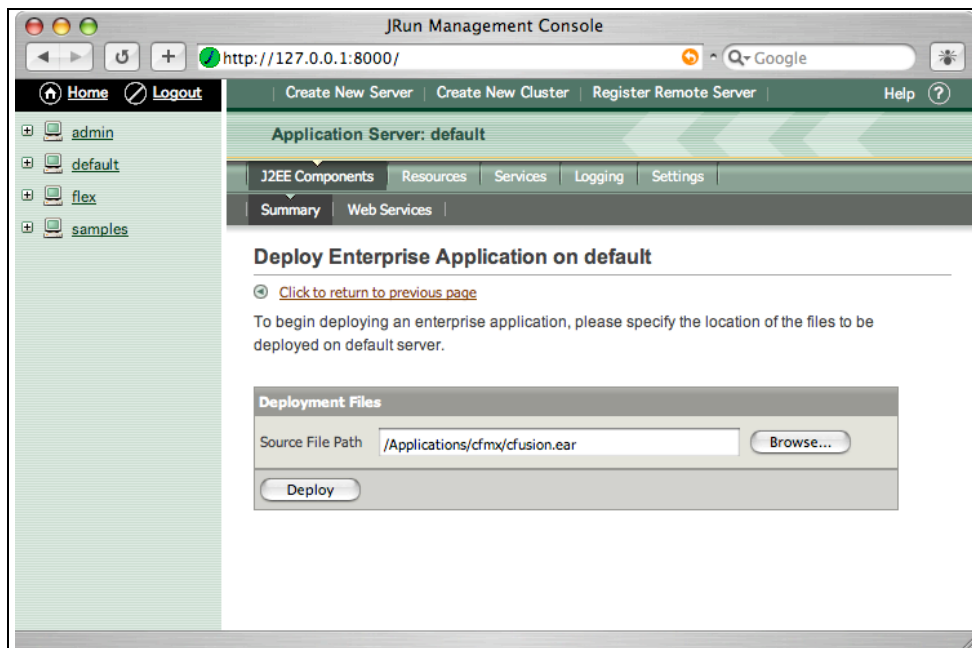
JRun Management Console

http://127.0.0.1:8000/

Google

Home Logout

Create New Server | Create New Cluster | Register Remote Server

Help

admin

default

flex

samples

Application Server: default

J2EE Components | Resources | Services | Logging | Settings

Summary | Web Services

Deploy Enterprise Application on default

Click to return to previous page

To begin deploying an enterprise application, please specify the location of the files to be deployed on default server.

Deployment Files

Source File Path /Applications/cfmx/cfusion.ear Browse...

Deploy